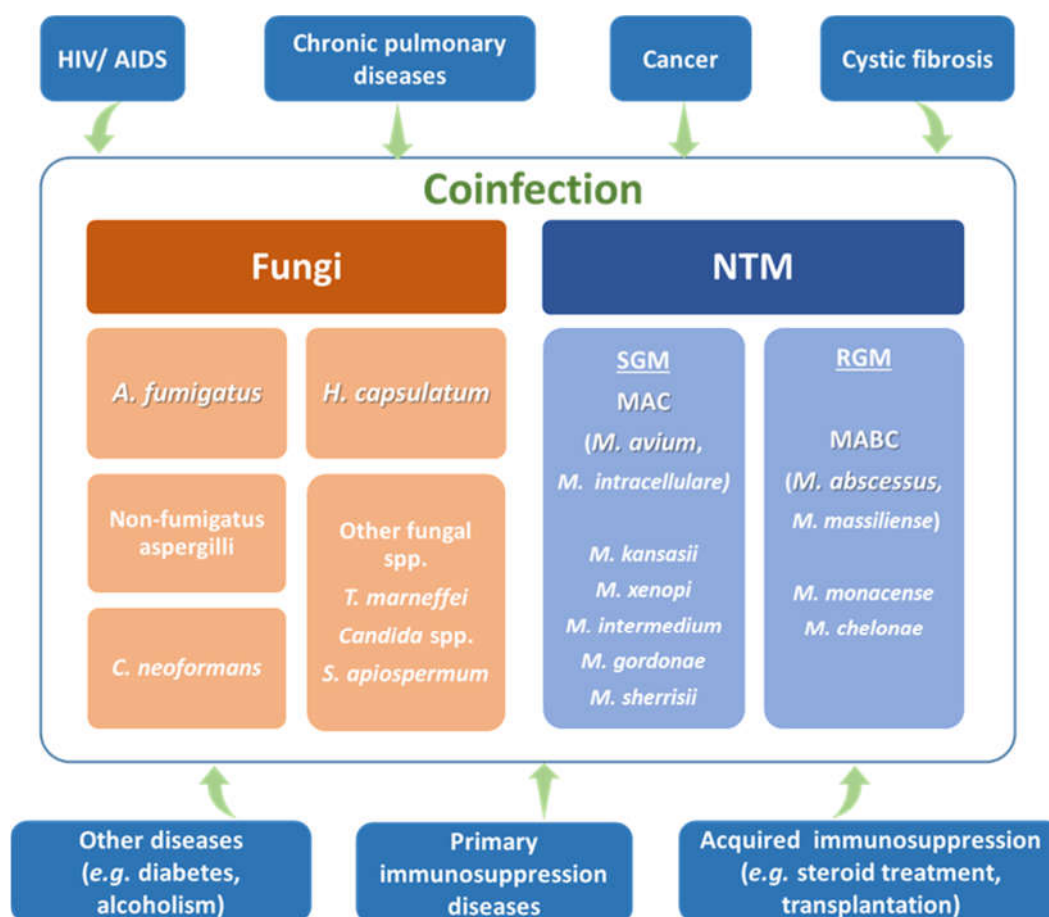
HIV/ AIDS

Chronic pulmonary diseases

Cancer

Cystic fibrosis

Coinfection

Fungi

NTM

A. fumigatus

H. capsulatum

Non-fumigatus aspergilli

Other fungal spp.
T. marneffei
Candida spp.
S. apiospermum

C. neoformans

SGM
MAC
(M. avium,
M. intracellulare)

M. kansasii
M. xenopi
M. intermedium
M. gordonae
M. sherrisii

RGM

MABC
(M. abscessus,
M. massiliense)

M. monacense
M. chelonae

Other diseases (e.g. diabetes, alcoholism)

Primary immunosuppression diseases

Acquired immunosuppression (e.g. steroid treatment, transplantation)